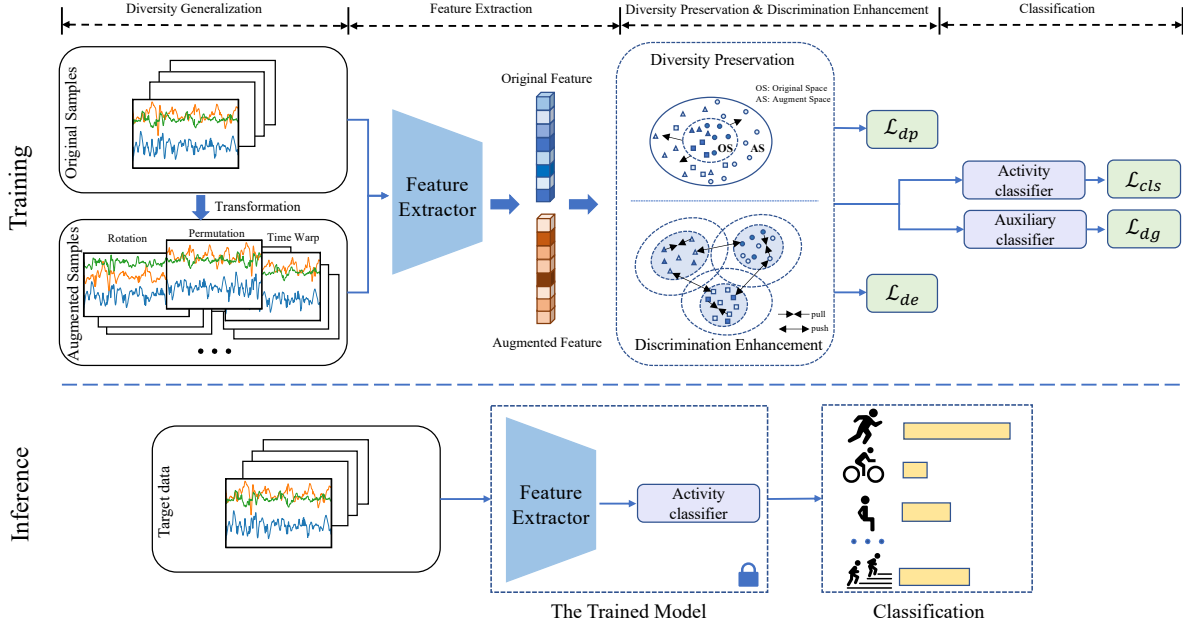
Diversity Generalization
Feature Extraction
Diversity Preservation & Discrimination Enhancement
Classification

Training

Original Samples
Transformation
Augmented Samples
Rotation
Permutation
Time Warp
• • •

Feature Extractor

Original Feature
Augmented Feature

Diversity Preservation
OS: Original Space
AS: Augment Space
OS
AS

Discrimination Enhancement
pull
push

$\mathcal{L}_{dp}$
$\mathcal{L}_{de}$

Activity classifier
Auxiliary classifier
$\mathcal{L}_{cls}$
$\mathcal{L}_{dg}$

Inference

Target data

Feature Extractor
Activity classifier

The Trained Model

Classification